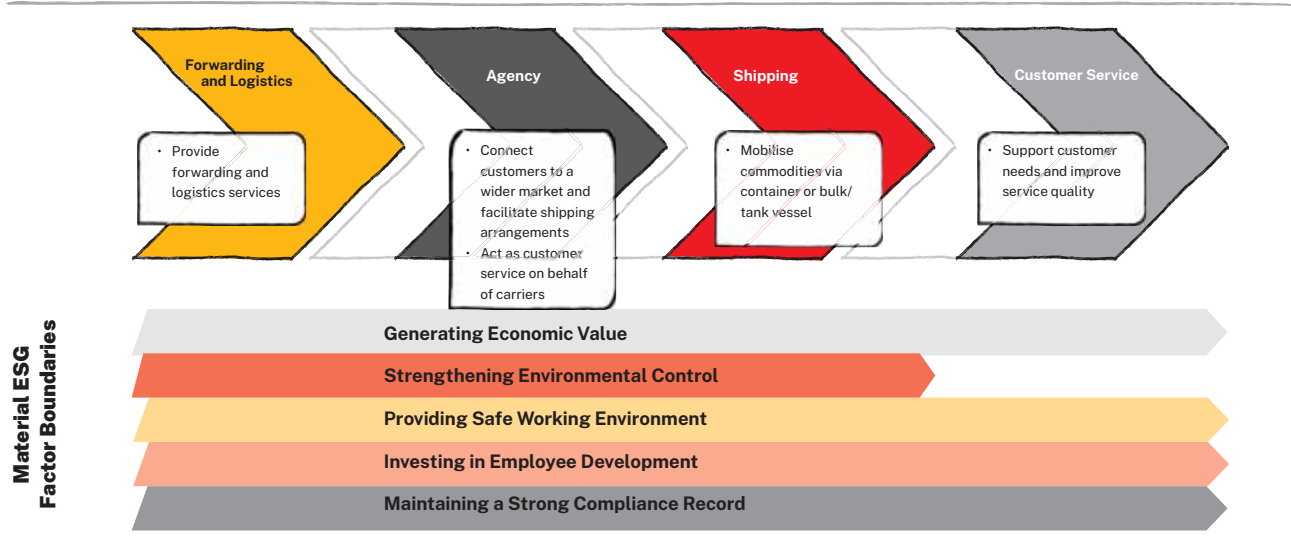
Forwarding and Logistics

• Provide forwarding and logistics services

Agency

• Connect customers to a wider market and facilitate shipping arrangements
• Act as customer service on behalf of carriers

Shipping

• Mobilise commodities via container or bulk/ tank vessel

Customer Service

• Support customer needs and improve service quality

Material ESG Factor Boundaries

Generating Economic Value

Strengthening Environmental Control

Providing Safe Working Environment

Investing in Employee Development

Maintaining a Strong Compliance Record